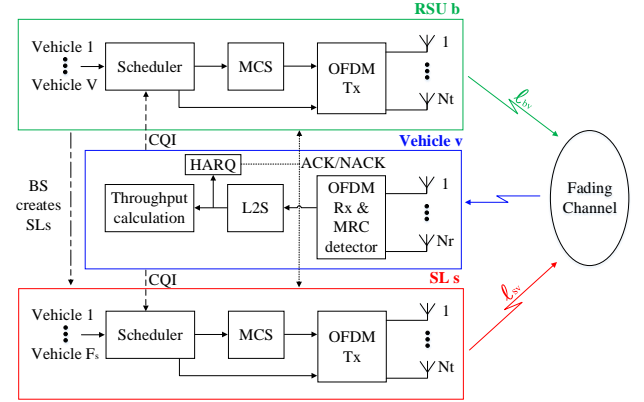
RSU b

Vehicle 1

Vehicle V

Scheduler

MCS

OFDM Tx

1

Nt

$\ell_{bv}$

CQI

Vehicle v

HARQ

ACK/NACK

BS creates SLs

Throughput calculation

L2S

OFDM Rx & MRC detector

1

Nr

Fading Channel

CQI

SL s

Vehicle 1

Vehicle $F_s$

Scheduler

MCS

OFDM Tx

1

Nt

$\ell_{sv}$